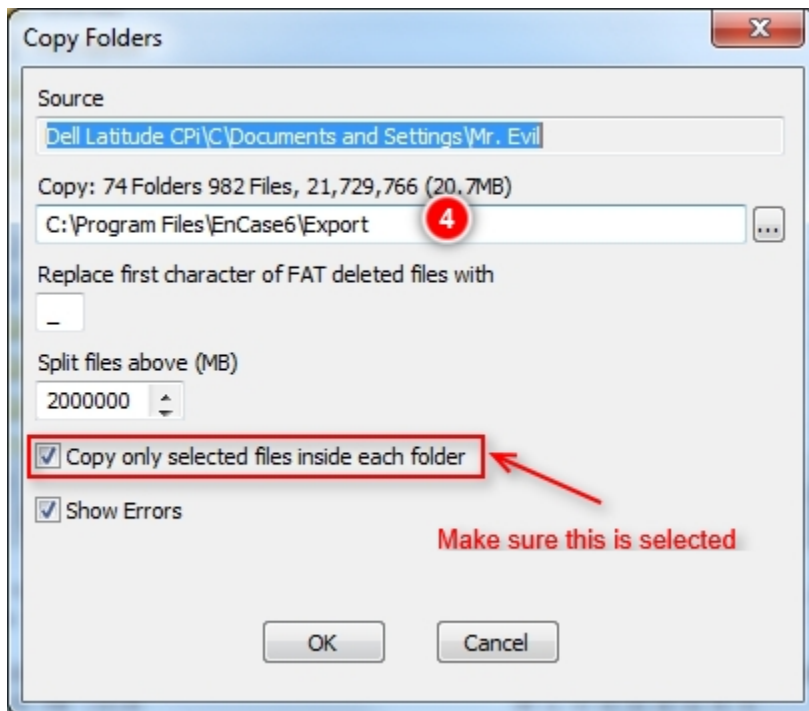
Copy Folders

x

Source

Dell Latitude CPi\C\Documents and Settings\Mr. Evil

Copy: 74 Folders 982 Files, 21,729,766 (20.7MB)

C:\Program Files\EnCase6\Export

4

...

Replace first character of FAT deleted files with

_

Split files above (MB)

2000000

Copy only selected files inside each folder

Make sure this is selected

Show Errors

OK

Cancel